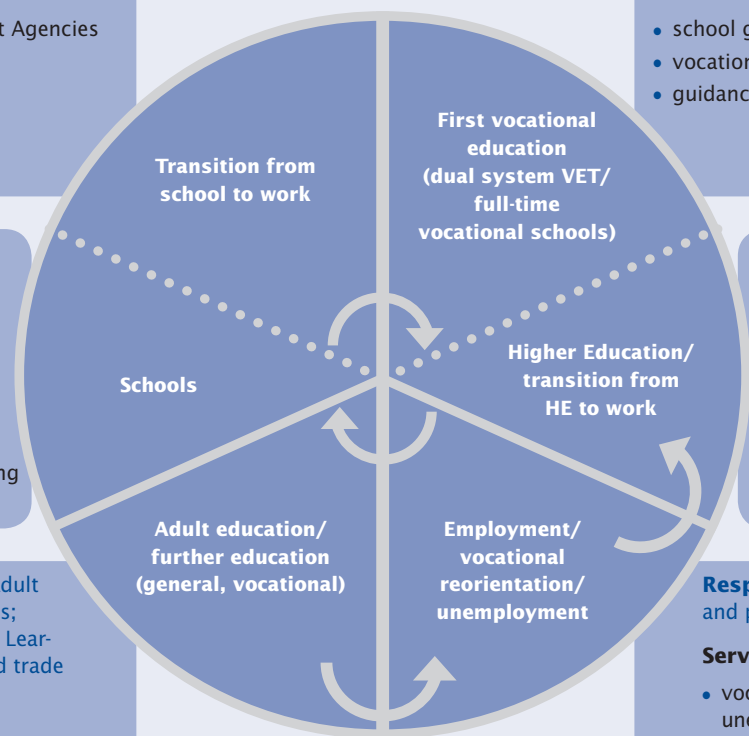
t Agencies

ng

dult
s;
Lear-
d trade

• school g
• vocation
• guidanc

Transition from school to work

First vocational education (dual system VET/ full-time vocational schools)

Schools

Higher Education/ transition from HE to work

Adult education/ further education (general, vocational)

Employment/ vocational reorientation/ unemployment

Resp
and p

Serv
• voc
une